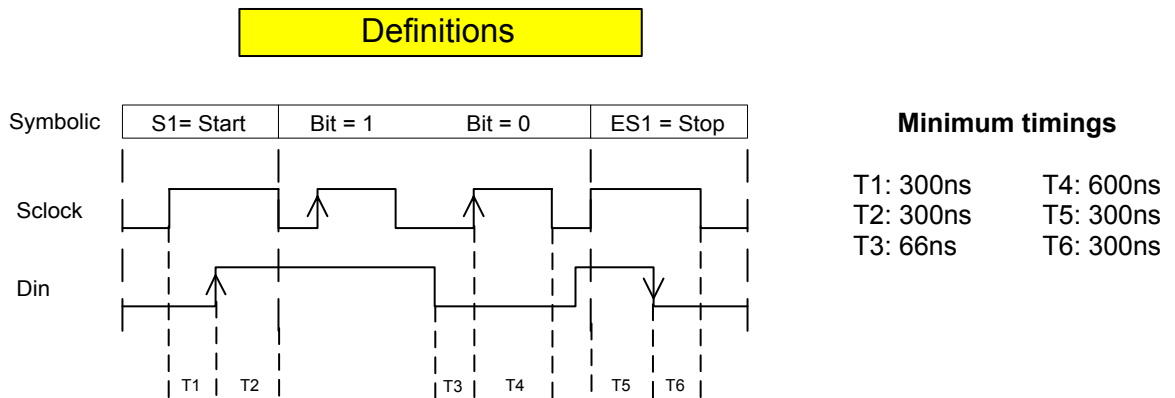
Definitions

Symbolic

| S1= Start | Bit = 1 | Bit = 0 | ES1 = Stop |
|---|---|---|---|

Sclock

Din

T1 T2 T3 T4 T5 T6

**Minimum timings**

T1: 300ns
T2: 300ns
T3: 66ns

T4: 600ns
T5: 300ns
T6: 300ns